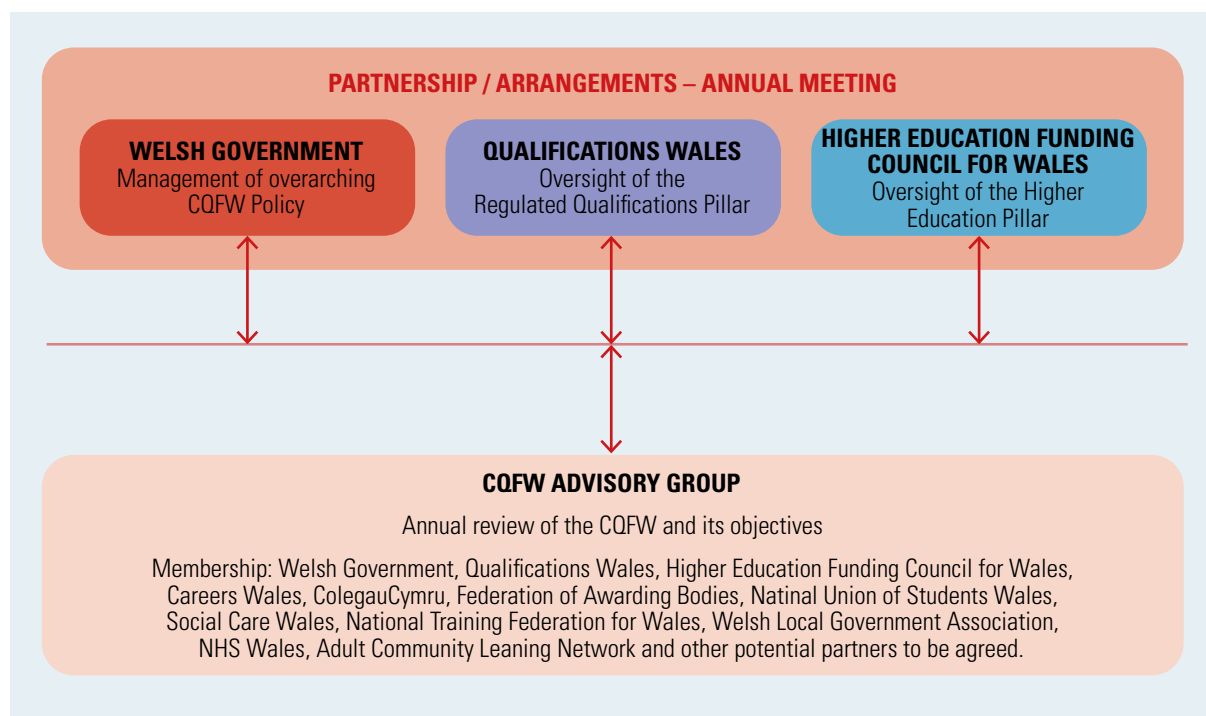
PARTNERSHIP / ARRANGEMENTS – ANNUAL MEETING

WELSH GOVERNMENT
Management of overarching CQFW Policy

QUALIFICATIONS WALES
Oversight of the Regulated Qualifications Pillar

HIGHER EDUCATION FUNDING COUNCIL FOR WALES
Oversight of the Higher Education Pillar

CQFW ADVISORY GROUP

Annual review of the CQFW and its objectives

Membership: Welsh Government, Qualifications Wales, Higher Education Funding Council for Wales, Careers Wales, ColegauCymru, Federation of Awarding Bodies, Natinal Union of Students Wales, Social Care Wales, National Training Federation for Wales, Welsh Local Government Association, NHS Wales, Adult Community Leaning Network and other potential partners to be agreed.